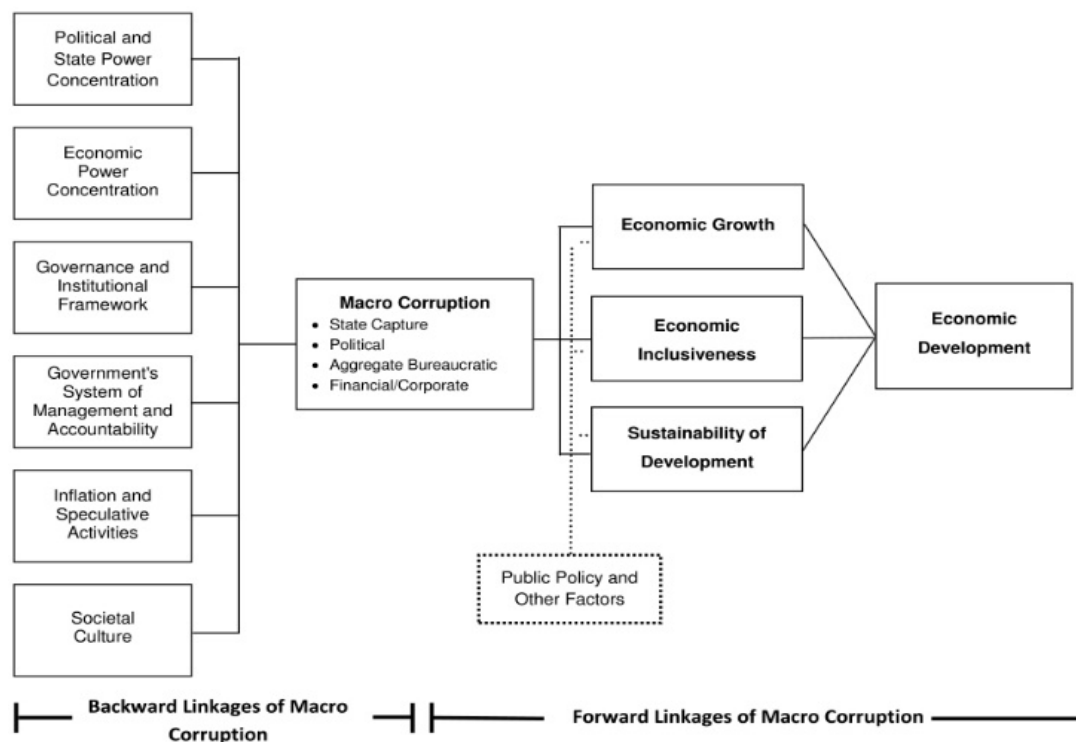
Political and State Power Concentration

Economic Power Concentration

Governance and Institutional Framework

Government's System of Management and Accountability

Inflation and Speculative Activities

Societal Culture

Macro Corruption
- State Capture
- Political
- Aggregate Bureaucratic
- Financial/Corporate

Economic Growth

Economic Inclusiveness

Sustainability of Development

Economic Development

Public Policy and Other Factors

Backward Linkages of Macro Corruption

Forward Linkages of Macro Corruption